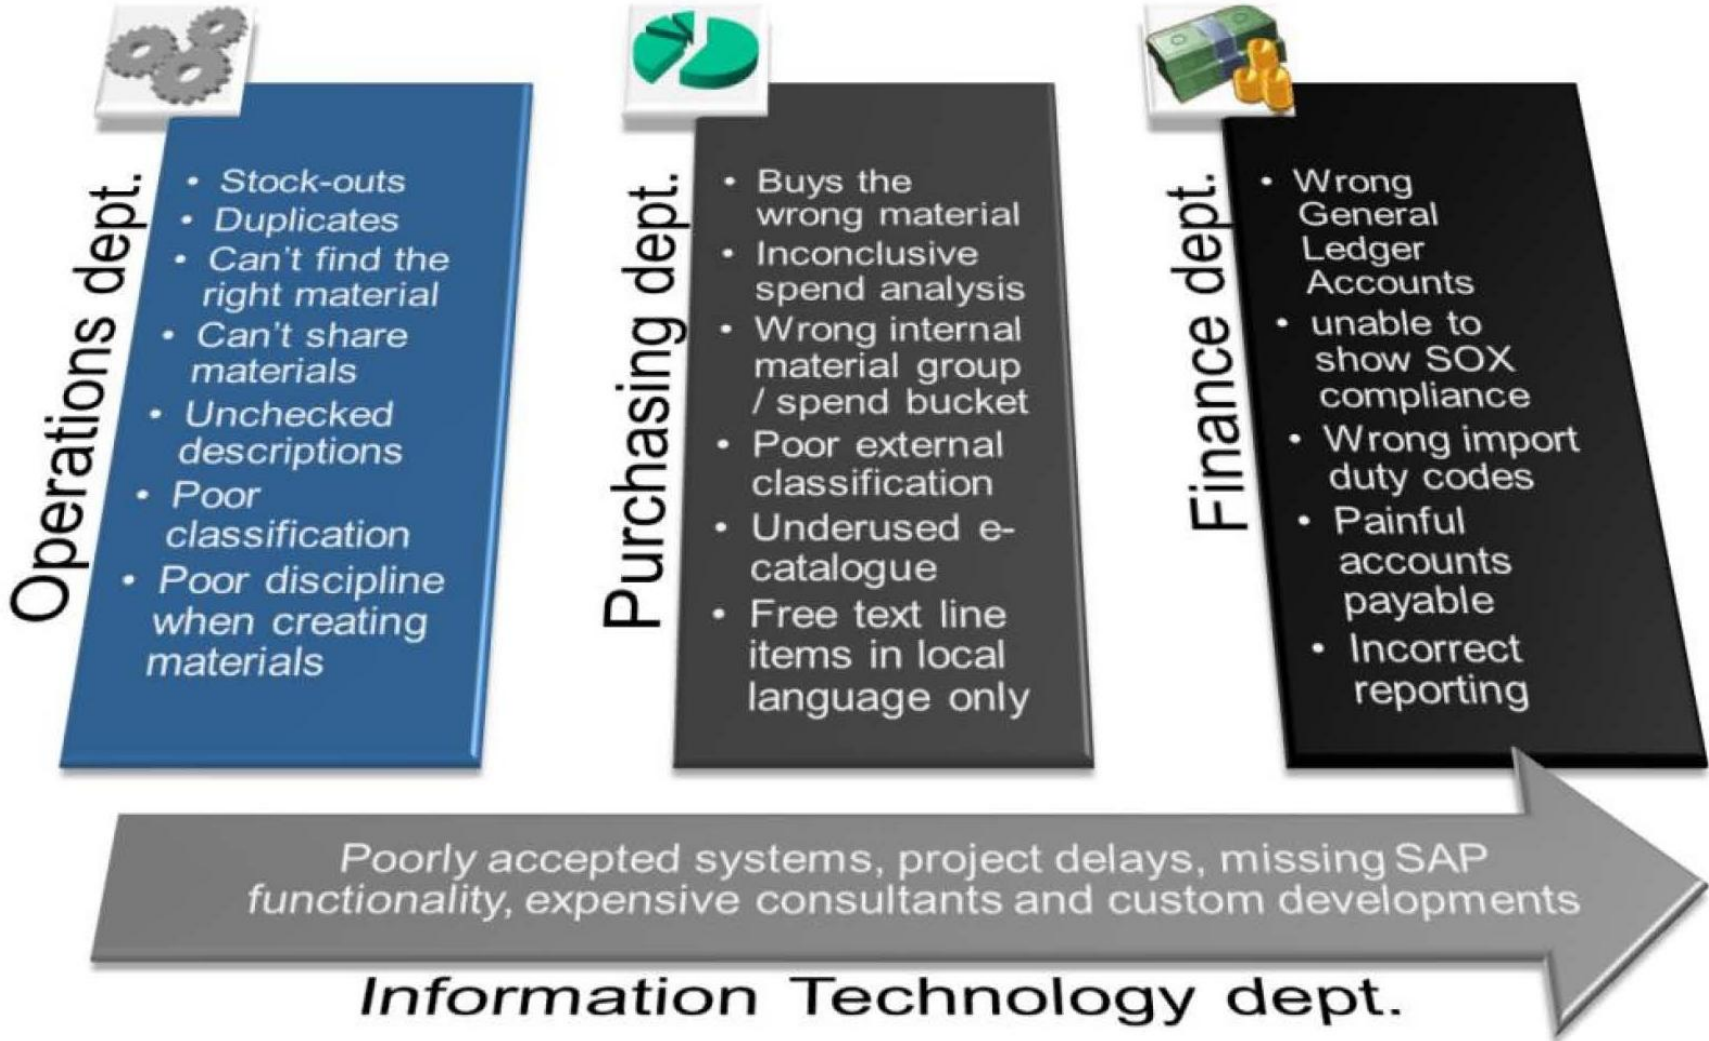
Operations dept.

- Stock-outs
- Duplicates
- Can't find the right material
- Can't share materials
- Unchecked descriptions
- Poor classification
- Poor discipline when creating materials

Purchasing dept.

- Buys the wrong material
- Inconclusive spend analysis
- Wrong internal material group / spend bucket
- Poor external classification
- Underused e-catalogue
- Free text line items in local language only

Finance dept.

- Wrong General Ledger Accounts
- unable to show SOX compliance
- Wrong import duty codes
- Painful accounts payable
- Incorrect reporting

Poorly accepted systems, project delays, missing SAP functionality, expensive consultants and custom developments

Information Technology dept.